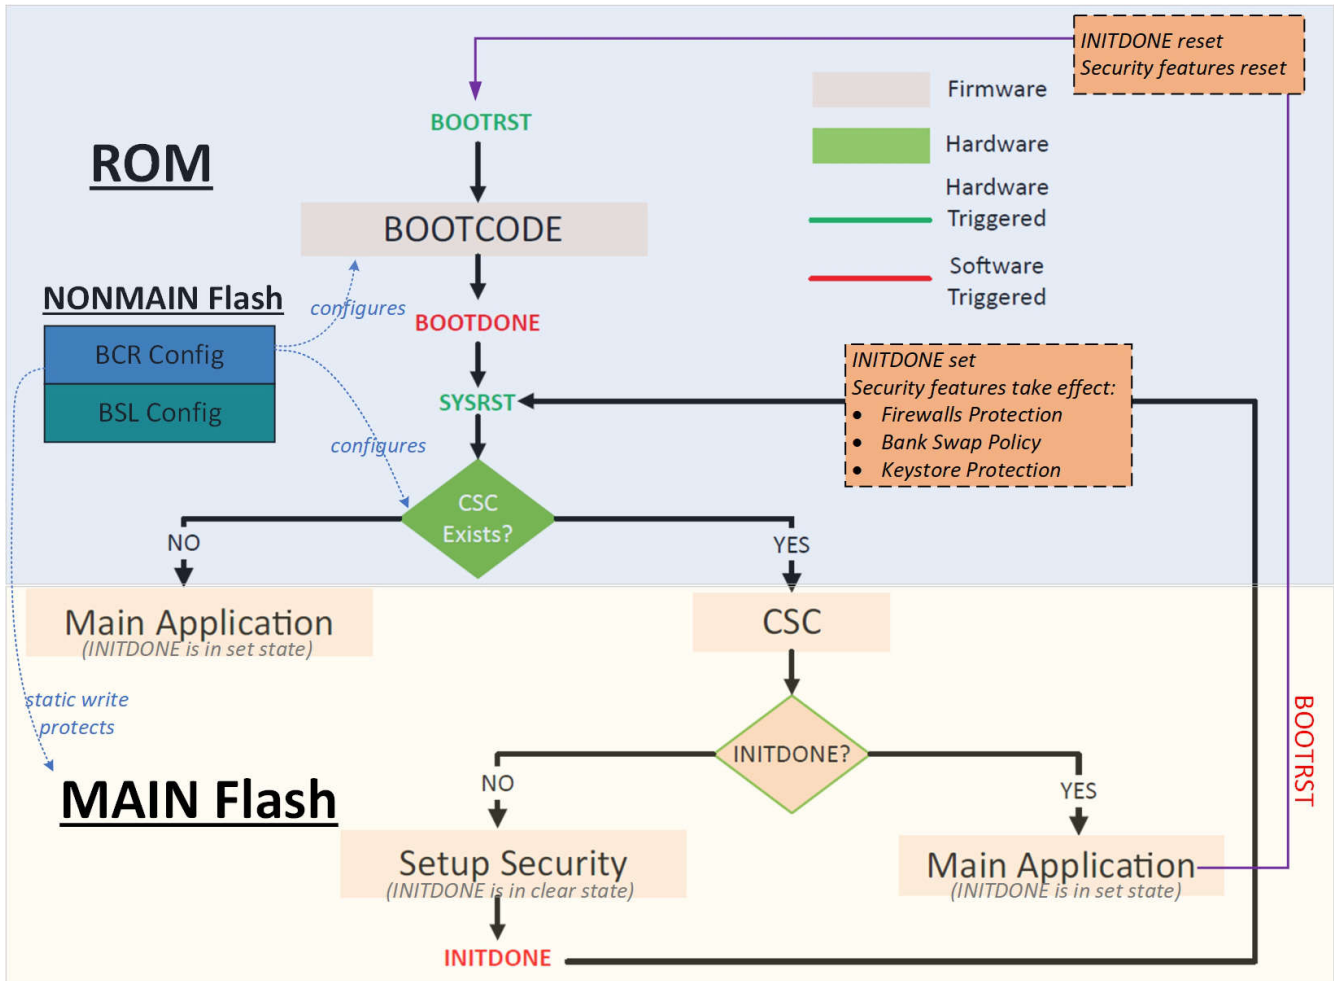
INITDONE reset
Security features reset

BOOTRST

Firmware

Hardware

Hardware Triggered

Software Triggered

ROM

BOOTCODE

NONMAIN Flash

configures

BOOTDONE

BCR Config

BSL Config

SYSRST

INITDONE set
Security features take effect:
- Firewalls Protection
- Bank Swap Policy
- Keystore Protection

configures

CSC Exists?

NO

YES

Main Application
(INITDONE is in set state)

CSC

static write protects

BOOTRST

INITDONE?

NO

YES

MAIN Flash

Setup Security
(INITDONE is in clear state)

Main Application
(INITDONE is in set state)

INITDONE